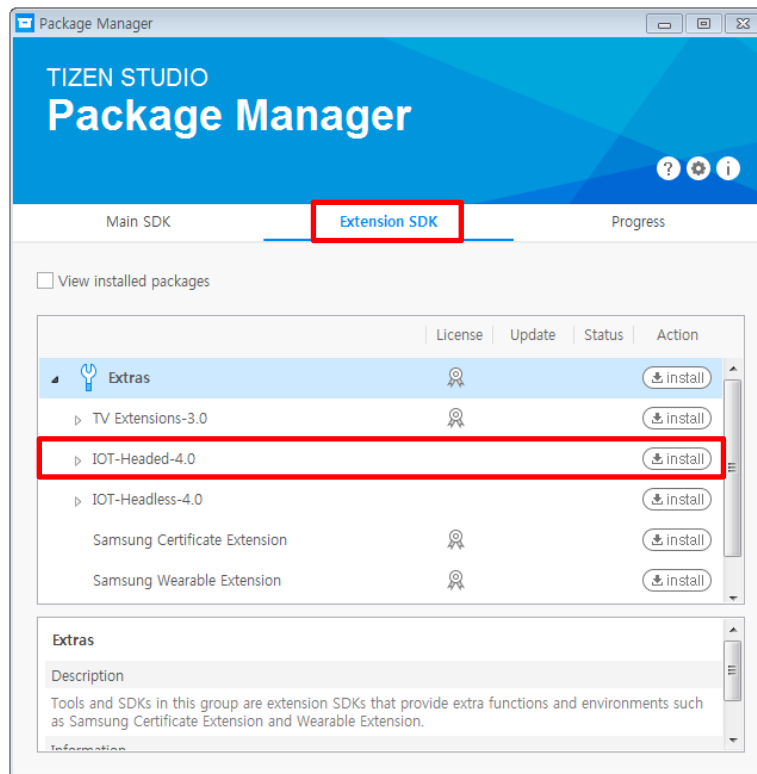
Package Manager

TIZEN STUDIO
Package Manager

Main SDK | Extension SDK | Progress

View installed packages

| | License | Update | Status | Action |
|---|---|---|---|---|
| Extras | | | | install |
| TV Extensions-3.0 | | | | install |
| IOT-Headed-4.0 | | | | install |
| IOT-Headless-4.0 | | | | install |
| Samsung Certificate Extension | | | | install |
| Samsung Wearable Extension | | | | install |

Extras

Description

Tools and SDKs in this group are extension SDKs that provide extra functions and environments such as Samsung Certificate Extension and Wearable Extension.

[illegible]